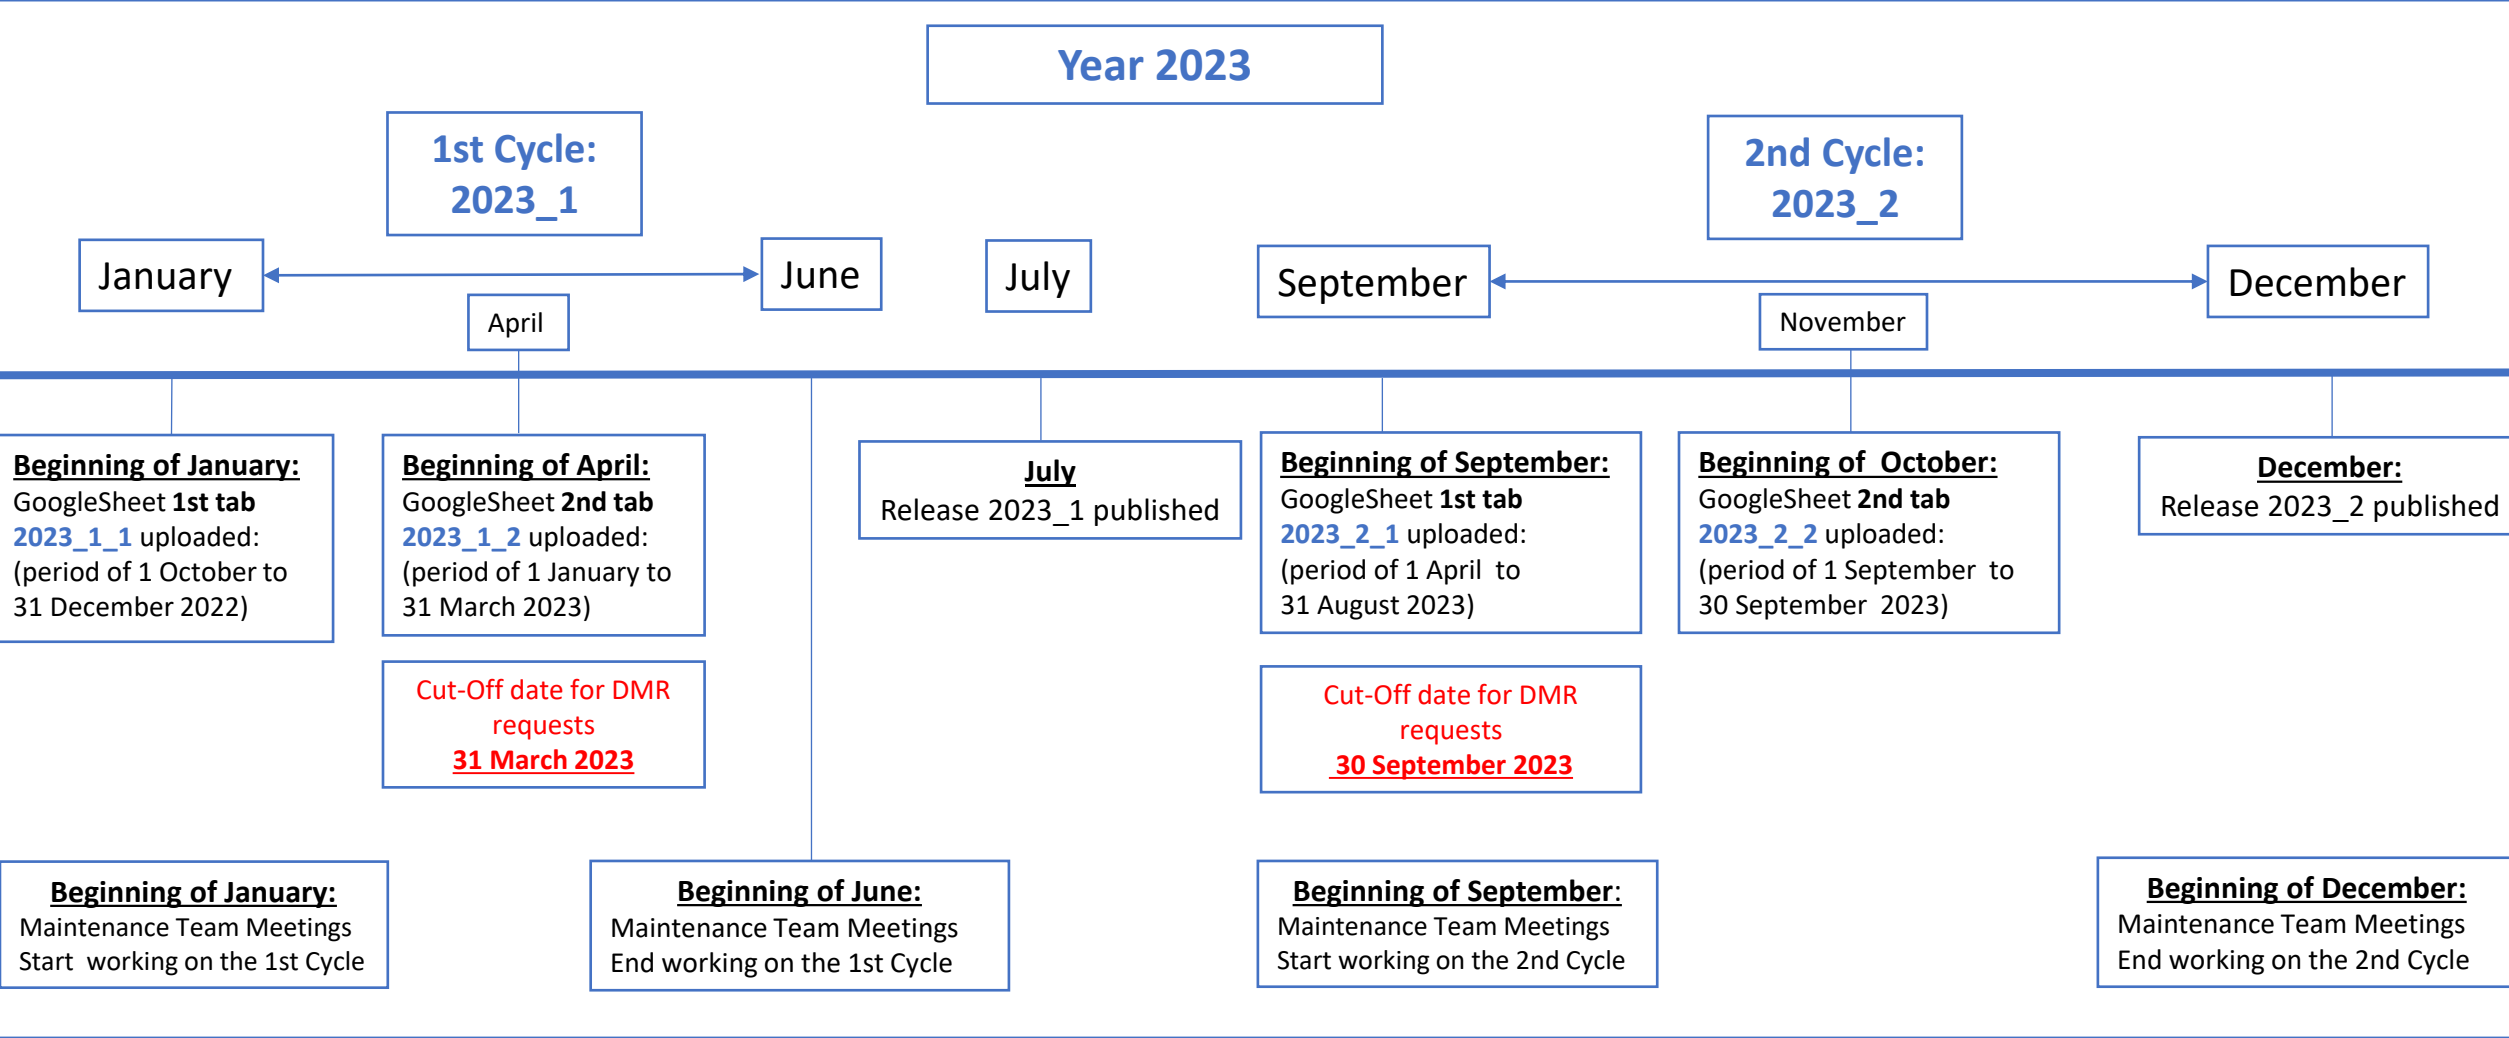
Year 2023

1st Cycle: 2023_1

2nd Cycle: 2023_2

January

June

July

September

December

April

November

**Beginning of January:**
GoogleSheet **1st tab**
2023_1_1 uploaded:
(period of 1 October to 31 December 2022)

**Beginning of April:**
GoogleSheet **2nd tab**
2023_1_2 uploaded:
(period of 1 January to 31 March 2023)

Cut-Off date for DMR requests
31 March 2023

**July**
Release 2023_1 published

**Beginning of September:**
GoogleSheet **1st tab**
2023_2_1 uploaded:
(period of 1 April to 31 August 2023)

Cut-Off date for DMR requests
30 September 2023

**Beginning of October:**
GoogleSheet **2nd tab**
2023_2_2 uploaded:
(period of 1 September to 30 September 2023)

**December:**
Release 2023_2 published

**Beginning of January:**
Maintenance Team Meetings
Start working on the 1st Cycle

**Beginning of June:**
Maintenance Team Meetings
End working on the 1st Cycle

**Beginning of September:**
Maintenance Team Meetings
Start working on the 2nd Cycle

**Beginning of December:**
Maintenance Team Meetings
End working on the 2nd Cycle